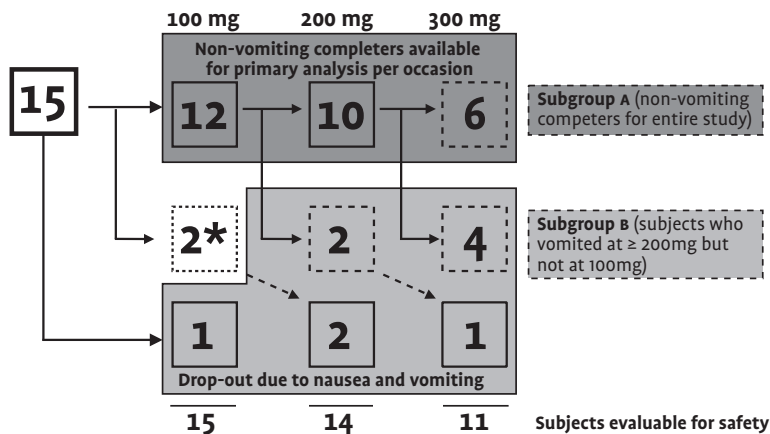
100 mg
200 mg
300 mg

Non-vomiting completers available for primary analysis per occasion

15

12

10

6

Subgroup A (non-vomiting competers for entire study)

2*

2

4

Subgroup B (subjects who vomited at ≥ 200mg but not at 100mg)

1

2

1

Drop-out due to nausea and vomiting

15

14

11

Subjects evaluable for safety